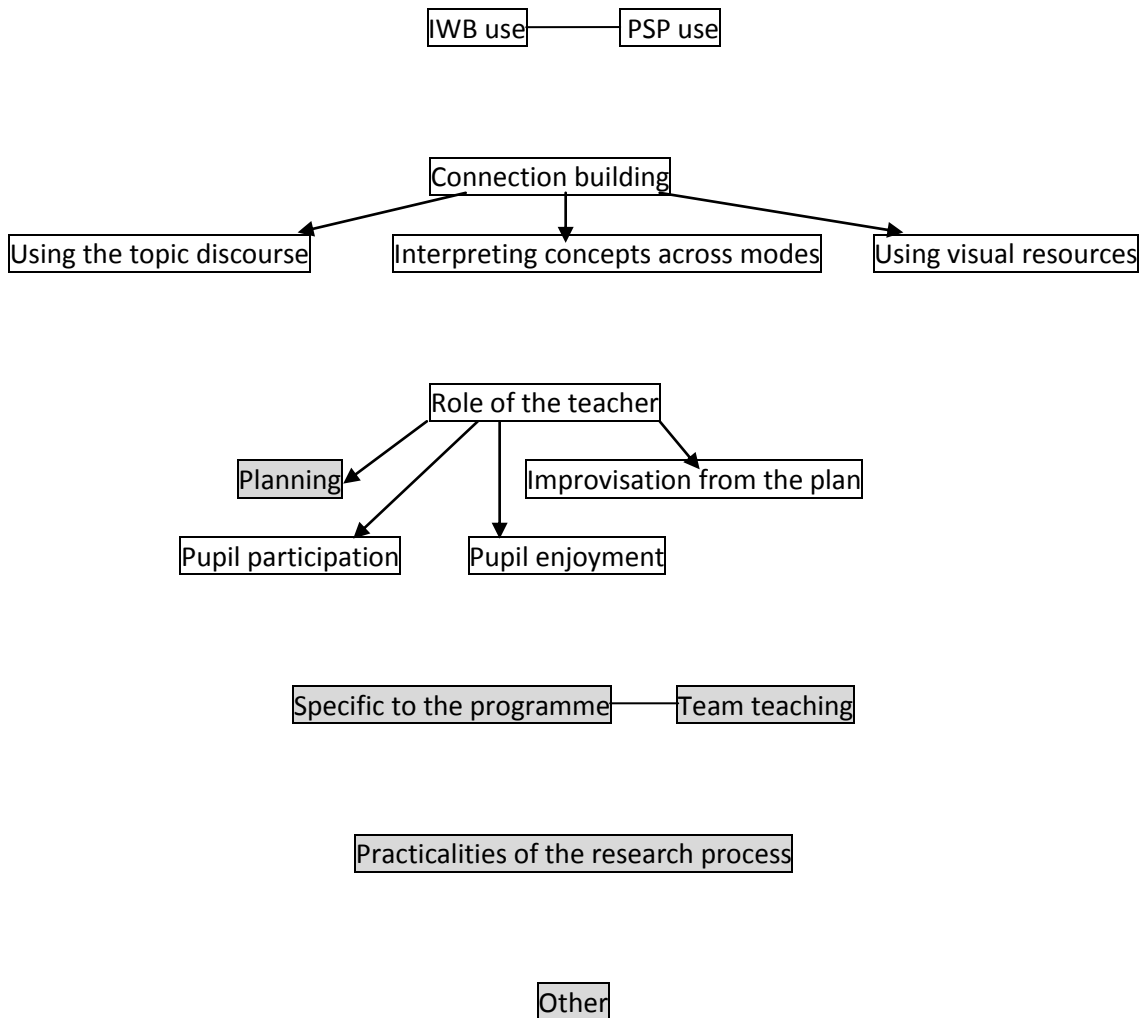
IWB use
PSP use

Connection building
Using the topic discourse
Interpreting concepts across modes
Using visual resources

Role of the teacher
Planning
Improvisation from the plan
Pupil participation
Pupil enjoyment

Specific to the programme
Team teaching

Practicalities of the research process

Other